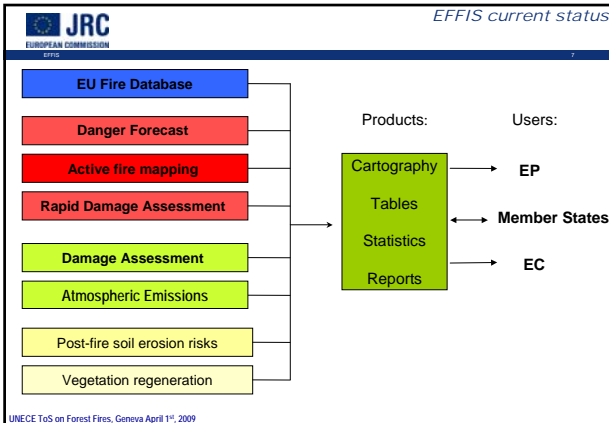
JRC
EUROPEAN COMMISSION

EFFIS current status

EFFIS

7

EU Fire Database

Danger Forecast

Active fire mapping

Rapid Damage Assessment

Damage Assessment

Atmospheric Emissions

Post-fire soil erosion risks

Vegetation regeneration

Products:

Users:

Cartography

Tables

Statistics

Reports

EP

Member States

EC

UNECE ToS on Forest Fires, Geneva April 1$^{st}$, 2009